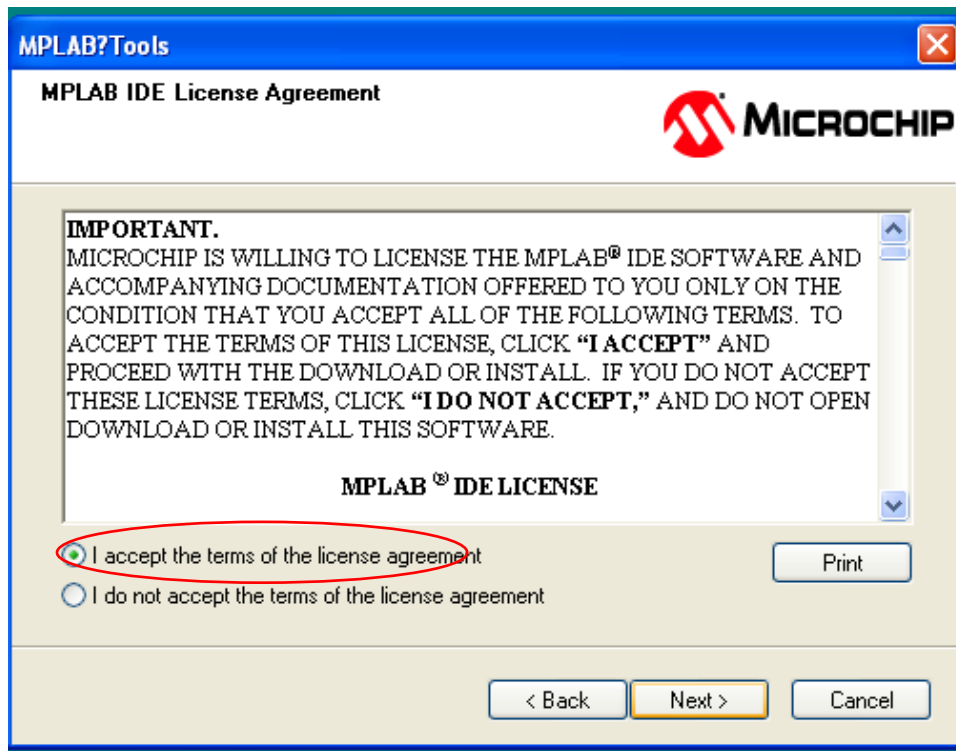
MPLAB?Tools

MPLAB IDE License Agreement

MICROCHIP

IMPORTANT.
MICROCHIP IS WILLING TO LICENSE THE MPLAB® IDE SOFTWARE AND ACCOMPANYING DOCUMENTATION OFFERED TO YOU ONLY ON THE CONDITION THAT YOU ACCEPT ALL OF THE FOLLOWING TERMS. TO ACCEPT THE TERMS OF THIS LICENSE, CLICK "I ACCEPT" AND PROCEED WITH THE DOWNLOAD OR INSTALL. IF YOU DO NOT ACCEPT THESE LICENSE TERMS, CLICK "I DO NOT ACCEPT," AND DO NOT OPEN DOWNLOAD OR INSTALL THIS SOFTWARE.

MPLAB ® IDE LICENSE

I accept the terms of the license agreement

I do not accept the terms of the license agreement

Print

< Back

Next >

Cancel